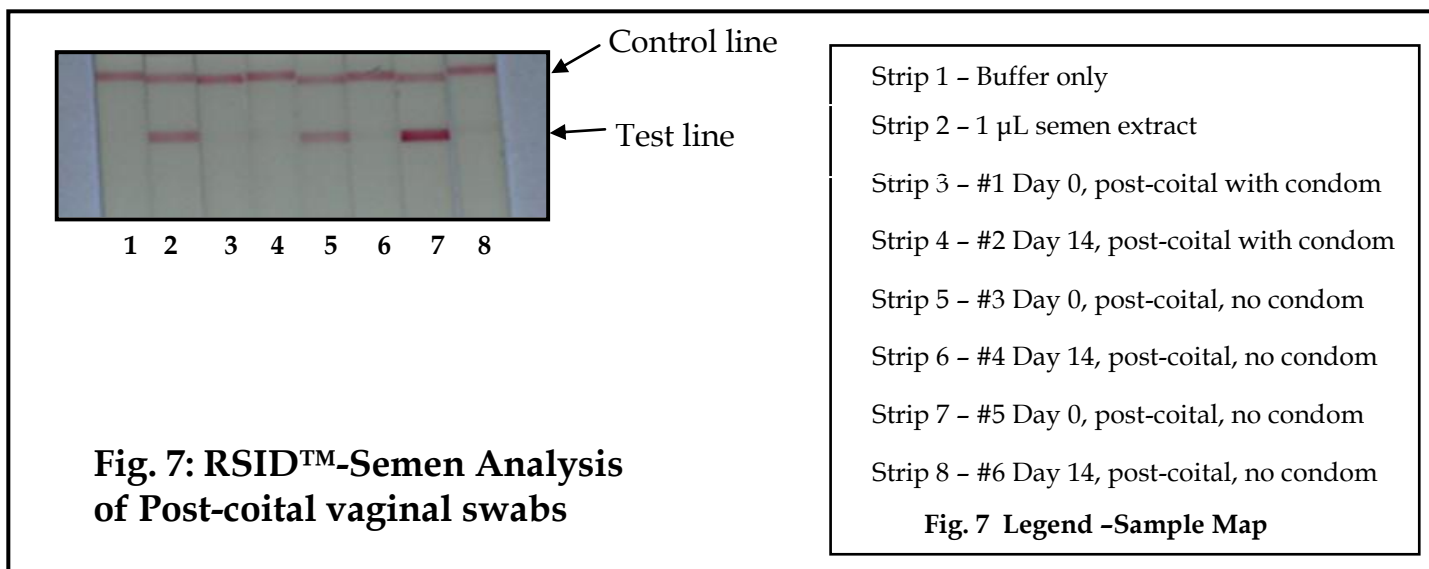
Control line

Test line

1 2 3 4 5 6 7 8

Fig. 7: RSID™-Semen Analysis of Post-coital vaginal swabs

Strip 1 – Buffer only

Strip 2 – 1 µL semen extract

Strip 3 – #1 Day 0, post-coital with condom

Strip 4 – #2 Day 14, post-coital with condom

Strip 5 – #3 Day 0, post-coital, no condom

Strip 6 – #4 Day 14, post-coital, no condom

Strip 7 – #5 Day 0, post-coital, no condom

Strip 8 – #6 Day 14, post-coital, no condom

Fig. 7 Legend –Sample Map